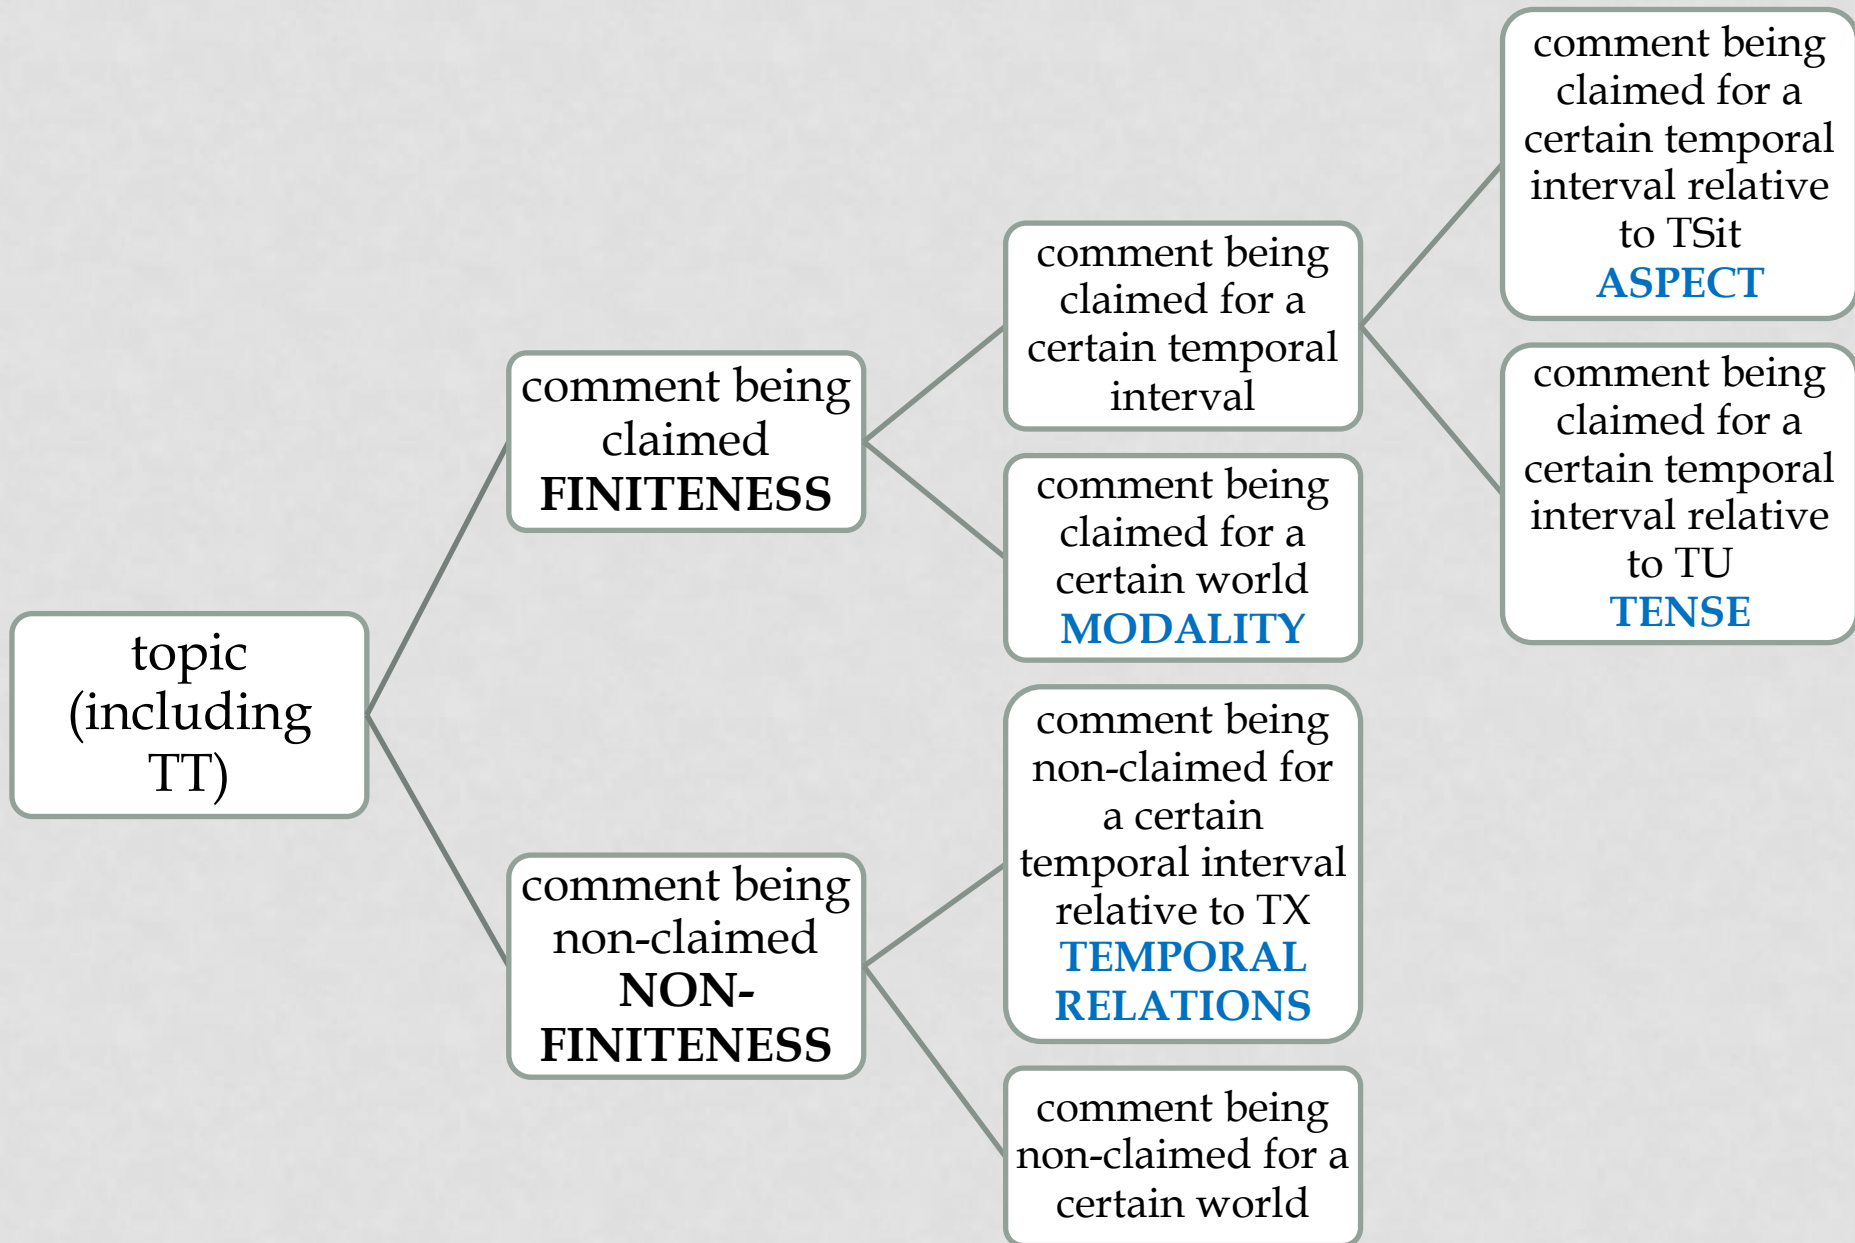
topic (including TT)

comment being claimed
**FINITENESS**

comment being non-claimed
**NON-FINITENESS**

comment being claimed for a certain temporal interval

comment being claimed for a certain world
**MODALITY**

comment being non-claimed for a certain temporal interval relative to TX
**TEMPORAL RELATIONS**

comment being non-claimed for a certain world

comment being claimed for a certain temporal interval relative to TSit
**ASPECT**

comment being claimed for a certain temporal interval relative to TU
**TENSE**